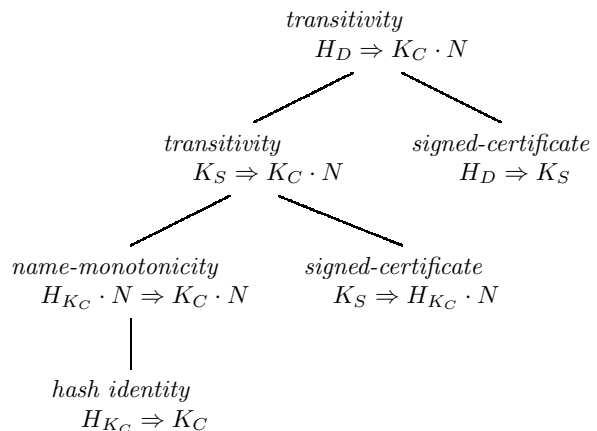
*transitivity*
$H_D \Rightarrow K_C \cdot N$

*transitivity*
$K_S \Rightarrow K_C \cdot N$

*signed-certificate*
$H_D \Rightarrow K_S$

*name-monotonicity*
$H_{K_C} \cdot N \Rightarrow K_C \cdot N$

*signed-certificate*
$K_S \Rightarrow H_{K_C} \cdot N$

*hash identity*
$H_{K_C} \Rightarrow K_C$